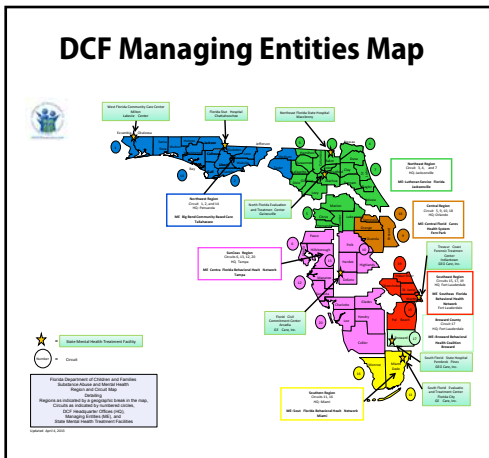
DCF Managing Entities Map

West Florida Community Care Center
Milton
Lakeview Center

Florida State Hospital
Chattahoochee

Northeast Florida State Hospital
Macclenny

Escambia

Jefferson

Northeast Region
Circuit 3, 4, and 7
HQ: Jacksonville

ME: Lutheran Services Florida Jacksonville

Northwest Region
Circuit 1, 2, and 14
HQ: Pensacola

ME: Big Bend Community Based Care Tallahassee

North Florida Evaluation and Treatment Center
Gainesville

Central Region
Circuit 5, 9, 10, 18
HQ: Orlando

ME: Central Florida Cares Health System
Park Park

SunCoast Region
Circuits 6, 12, 13, 20
HQ: Tampa

ME: Central Florida Behavioral Health Network
Tampa

Treasure Coast Forensic Treatment Center
Indiantown
GEO Care, Inc.

Southeast Region
Circuits 15, 17, 19
HQ: Fort Lauderdale

ME: Southeast Florida Behavioral Health Network
Fort Lauderdale

Broward County
Circuit 17
HQ: Fort Lauderdale

ME: Broward Behavioral Health Coalition
Broward

Florida Civil Commitment Center
Arcadia
GEO Care, Inc.

South Florida State Hospital
Pembroke Pines
GEO Care, Inc.

South Florida Evaluation and Treatment Center
Florida City
GEO Care, Inc.

Southern Region
Circuits 11, 16
HQ: Miami

ME: South Florida Behavioral Health Network
Miami

= State Mental Health Treatment Facility

Number = Circuit

Florida Department of Children and Families
Substance Abuse and Mental Health
Region and Circuit Map
Detailing
Regions are indicated by a geographic break in the map,
Circuits as indicated by numbered circles,
DCF Headquarter Offices (HQ),
Managing Entities (ME), and
State Mental Health Treatment Facilities

Updated: April 6, 2015